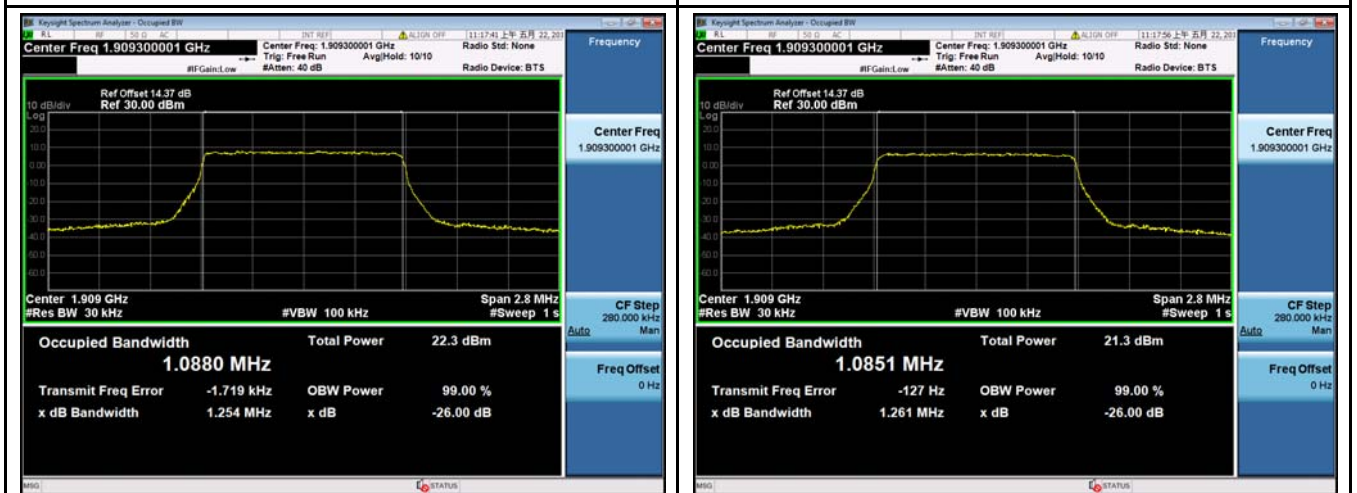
Keysight Spectrum Analyzer - Occupied BW
RL RF 50 Ω AC INT REF ALIGN OFF 11:17:41 上午 五月 22, 201
Center Freq 1.909300001 GHz
Center Freq: 1.909300001 GHz
Trig: Free Run Avg|Hold: 10/10
#IFGain:Low #Atten: 40 dB
Radio Std: None
Radio Device: BTS
Frequency

Ref Offset 14.37 dB
10 dB/div Ref 30.00 dBm
Log
20.0
10.0
0.00
-10.0
-20.0
-30.0
-40.0
-50.0
-60.0

Center 1.909 GHz
#Res BW 30 kHz
#VBW 100 kHz
Span 2.8 MHz
#Sweep 1 s

Center Freq
1.909300001 GHz

CF Step
280.000 kHz
Auto Man

Occupied Bandwidth
1.0880 MHz
Total Power 22.3 dBm
Transmit Freq Error -1.719 kHz
OBW Power 99.00 %
x dB Bandwidth 1.254 MHz
x dB -26.00 dB

Freq Offset
0 Hz

MSG
STATUS

Keysight Spectrum Analyzer - Occupied BW
RL RF 50 Ω AC INT REF ALIGN OFF 11:17:56 上午 五月 22, 201
Center Freq 1.909300001 GHz
Center Freq: 1.909300001 GHz
Trig: Free Run Avg|Hold: 10/10
#IFGain:Low #Atten: 40 dB
Radio Std: None
Radio Device: BTS
Frequency

Ref Offset 14.37 dB
10 dB/div Ref 30.00 dBm
Log
20.0
10.0
0.00
-10.0
-20.0
-30.0
-40.0
-50.0
-60.0

Center 1.909 GHz
#Res BW 30 kHz
#VBW 100 kHz
Span 2.8 MHz
#Sweep 1 s

Center Freq
1.909300001 GHz

CF Step
280.000 kHz
Auto Man

Occupied Bandwidth
1.0851 MHz
Total Power 21.3 dBm
Transmit Freq Error -127 Hz
OBW Power 99.00 %
x dB Bandwidth 1.261 MHz
x dB -26.00 dB

Freq Offset
0 Hz

MSG
STATUS